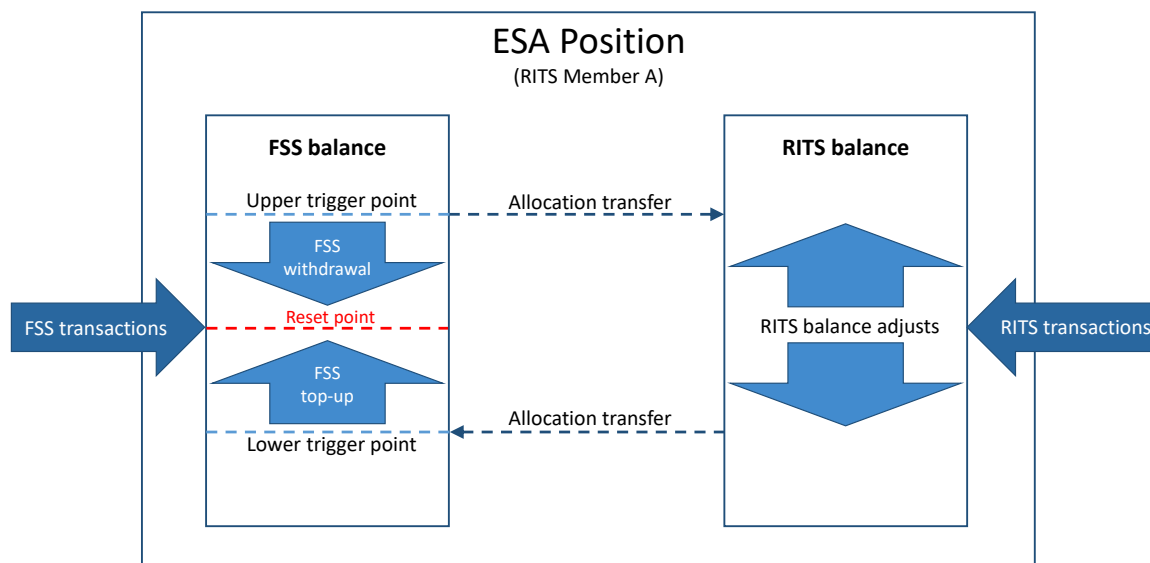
ESA Position
(RITS Member A)

FSS balance

Upper trigger point

FSS withdrawal

Reset point

FSS top-up

Lower trigger point

Allocation transfer

Allocation transfer

RITS balance

RITS balance adjusts

FSS transactions

RITS transactions